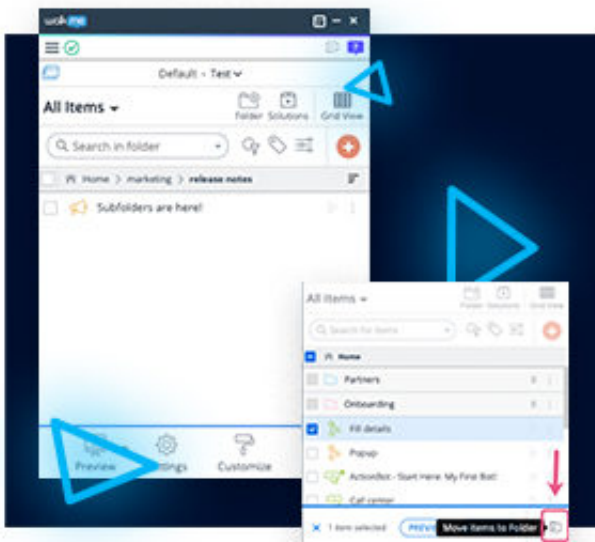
walkme

Default - Test

All Items

Folder Solutions Grid View

Search in folder

Home > marketing > release notes

Subfolders are here!

Preview Settings Customize

All Items

Folder Solutions Grid View

Search for items

Home

Partners

Onboarding

Fill details

Popup

ActionBot - Start Here: My First Bot!

Call center

1 item selected

PREVI

Move Items to Folder